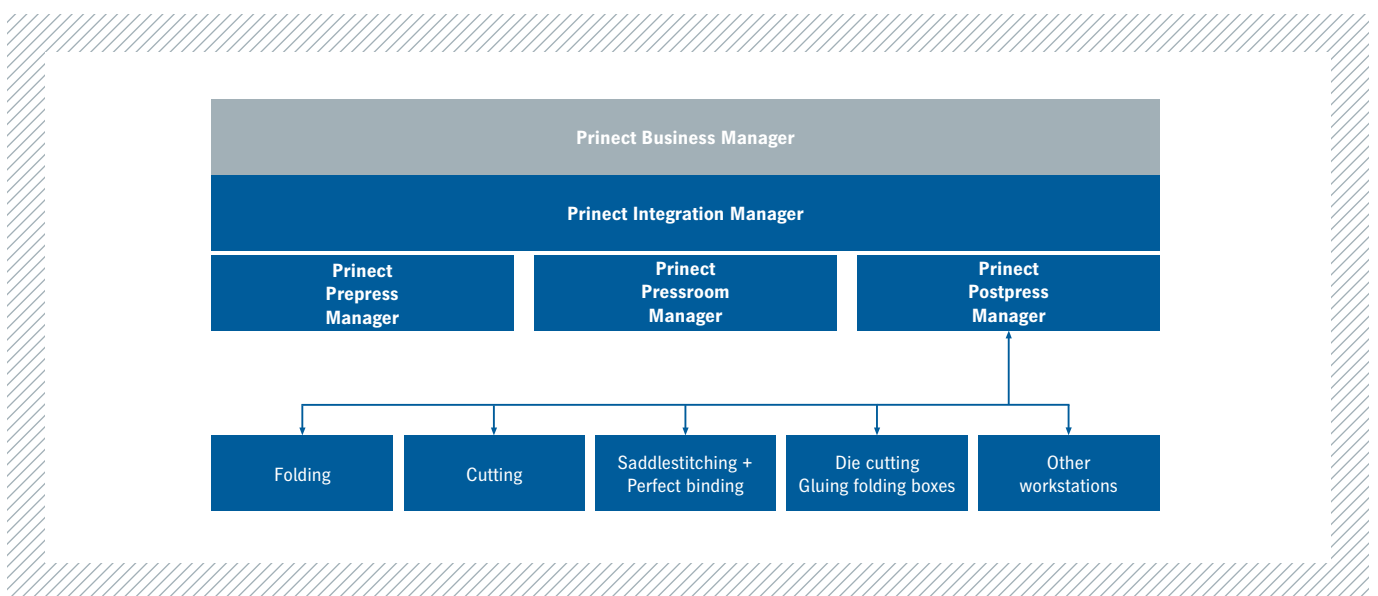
Prinect Business Manager

Prinect Integration Manager

Prinect Prepress Manager

Prinect Pressroom Manager

Prinect Postpress Manager

Folding

Cutting

Saddlestitching + Perfect binding

Die cutting Gluing folding boxes

Other workstations